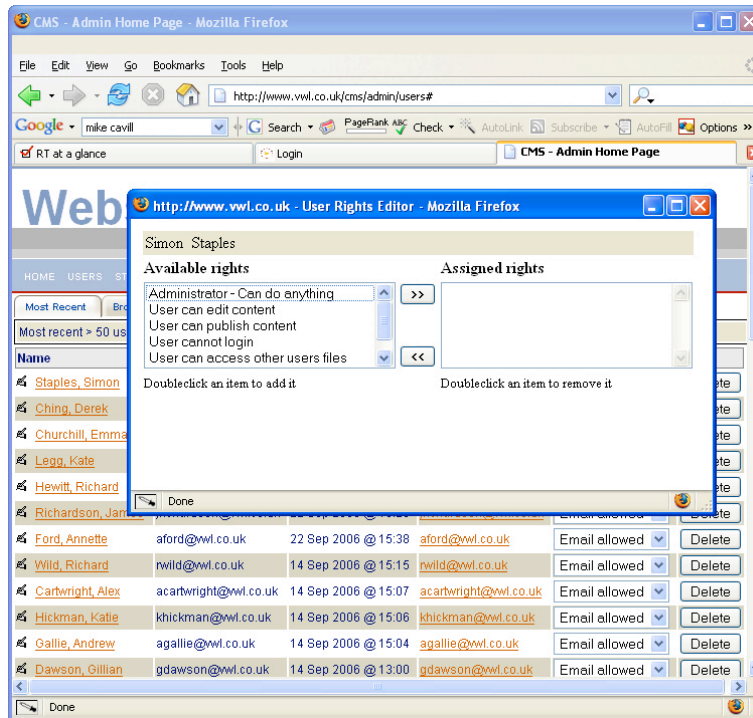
CMS - Admin Home Page - Mozilla Firefox

File Edit View Go Bookmarks Tools Help

http://www.vwl.co.uk/cms/admin/users#

Google mike cavill Search PageRank Check AutoLink Subscribe AutoFill Options

RT at a glance | Login | CMS - Admin Home Page

Web

HOME USERS ST

Most Recent Bro

Most recent > 50 us

Name

http://www.vwl.co.uk - User Rights Editor - Mozilla Firefox

Simon Staples

Available rights

Administrator - Can do anything
User can edit content
User can publish content
User cannot login
User can access other users files

>>

<<

Doubleclick an item to add it

Assigned rights

Doubleclick an item to remove it

Done

| Name | | | | | |
|---|---|---|---|---|---|
| Staples, Simon | | | | | Delete |
| Ching, Derek | | | | | Delete |
| Churchill, Emma | | | | | Delete |
| Legg, Kate | | | | | Delete |
| Hewitt, Richard | | | | | Delete |
| Richardson, James | | | | Email allowed | Delete |
| Ford, Annette | aford@vwl.co.uk | 22 Sep 2006 @ 15:38 | aford@vwl.co.uk | Email allowed | Delete |
| Wild, Richard | rwild@vwl.co.uk | 14 Sep 2006 @ 15:15 | rwild@vwl.co.uk | Email allowed | Delete |
| Cartwright, Alex | acartwright@vwl.co.uk | 14 Sep 2006 @ 15:07 | acartwright@vwl.co.uk | Email allowed | Delete |
| Hickman, Katie | khickman@vwl.co.uk | 14 Sep 2006 @ 15:06 | khickman@vwl.co.uk | Email allowed | Delete |
| Gallie, Andrew | agallie@vwl.co.uk | 14 Sep 2006 @ 15:04 | agallie@vwl.co.uk | Email allowed | Delete |
| Dawson, Gillian | gdawson@vwl.co.uk | 14 Sep 2006 @ 13:00 | gdawson@vwl.co.uk | Email allowed | Delete |

Done